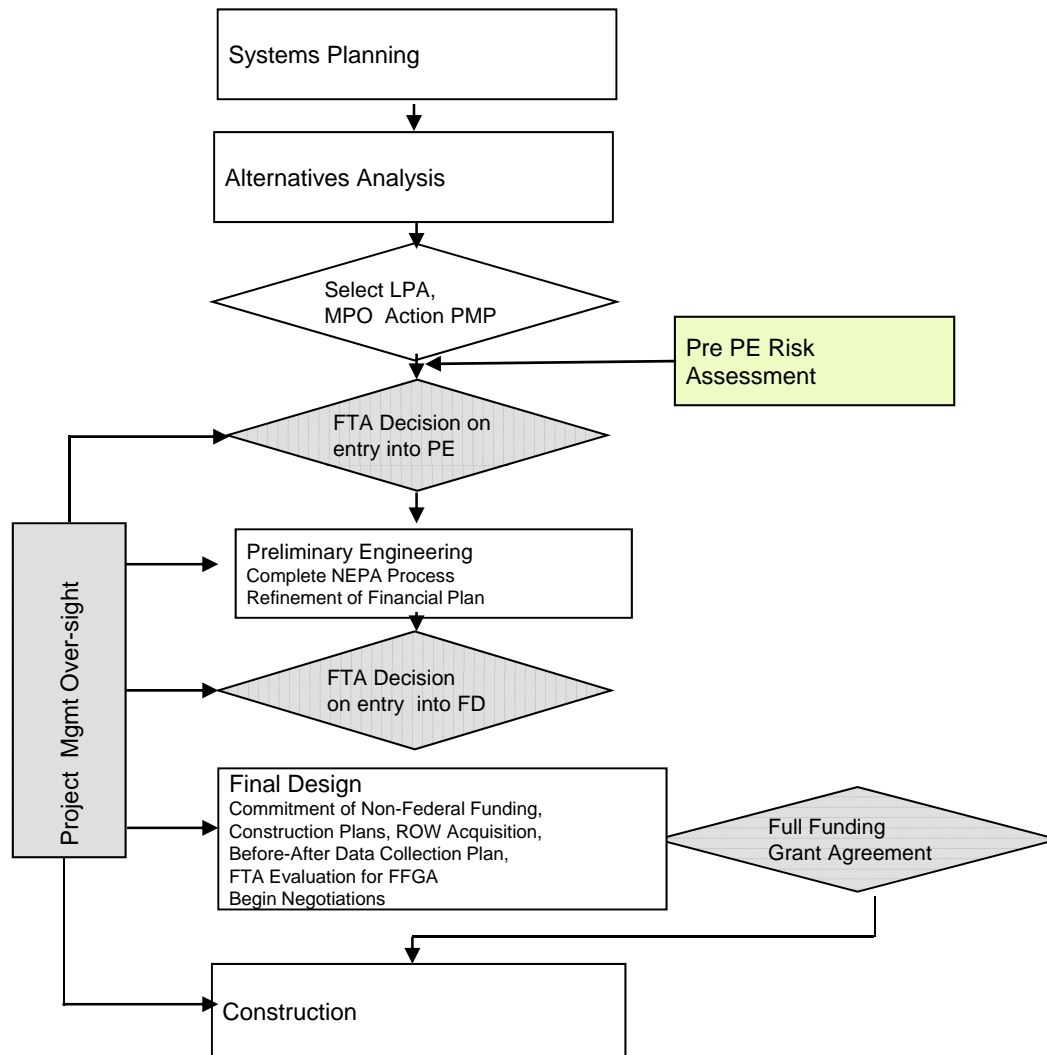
Systems Planning

Alternatives Analysis

Select LPA, MPO Action PMP

Pre PE Risk Assessment

FTA Decision on entry into PE

Project Mgmt Over-sight

Preliminary Engineering
Complete NEPA Process
Refinement of Financial Plan

FTA Decision on entry into FD

Final Design
Commitment of Non-Federal Funding,
Construction Plans, ROW Acquisition,
Before-After Data Collection Plan,
FTA Evaluation for FFGA
Begin Negotiations

Full Funding Grant Agreement

Construction